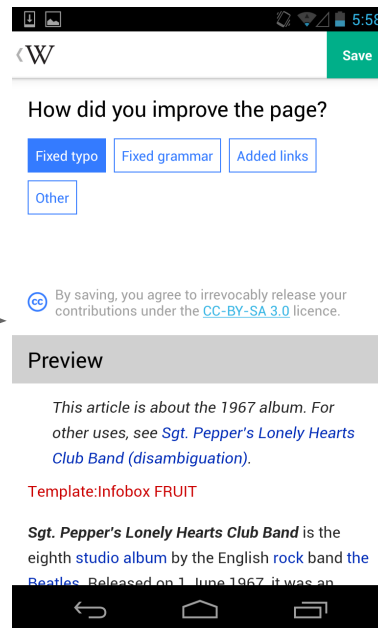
5:58

W

Save

How did you improve the page?

Fixed typo

Fixed grammar

Added links

Other

cc By saving, you agree to irrevocably release your contributions under the CC-BY-SA 3.0 licence.

Preview

This article is about the 1967 album. For other uses, see Sgt. Pepper's Lonely Hearts Club Band (disambiguation).

Template:Infobox FRUIT

Sgt. Pepper's Lonely Hearts Club Band is the eighth studio album by the English rock band the Beatles. Released on 1 June 1967, it was an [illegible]